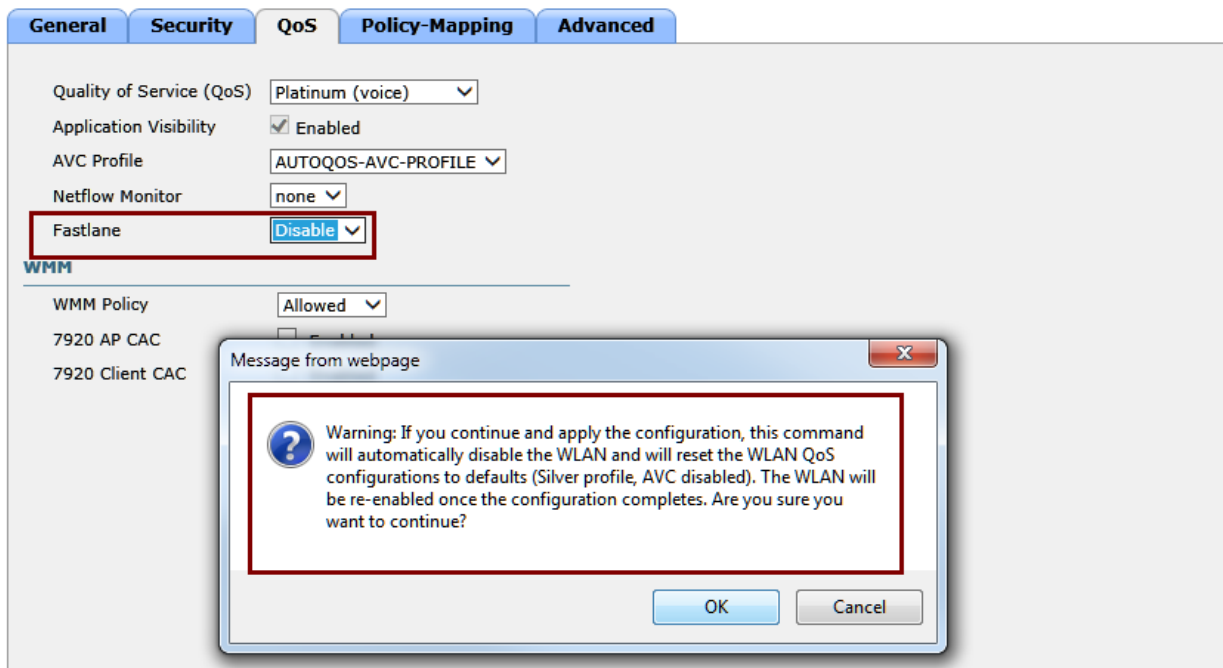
General Security QoS Policy-Mapping Advanced

Quality of Service (QoS) Platinum (voice)
Application Visibility Enabled
AVC Profile AUTOQOS-AVC-PROFILE
Netflow Monitor none
Fastlane Disable

WMM

WMM Policy Allowed
7920 AP CAC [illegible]
7920 Client CAC

Message from webpage

Warning: If you continue and apply the configuration, this command will automatically disable the WLAN and will reset the WLAN QoS configurations to defaults (Silver profile, AVC disabled). The WLAN will be re-enabled once the configuration completes. Are you sure you want to continue?

OK Cancel